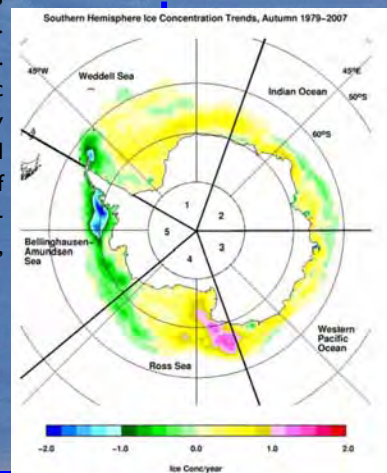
Southern Hemisphere Ice Concentration Trends, Autumn 1979–2007

45°W

Weddell Sea

45°E

Indian Ocean

50°S

60°S

1

2

5

3

4

Bellinghausen-Amundsen Sea

Ross Sea

Western Pacific Ocean

-2.0

-1.0

0.0

1.0

2.0

Ice Conc/year